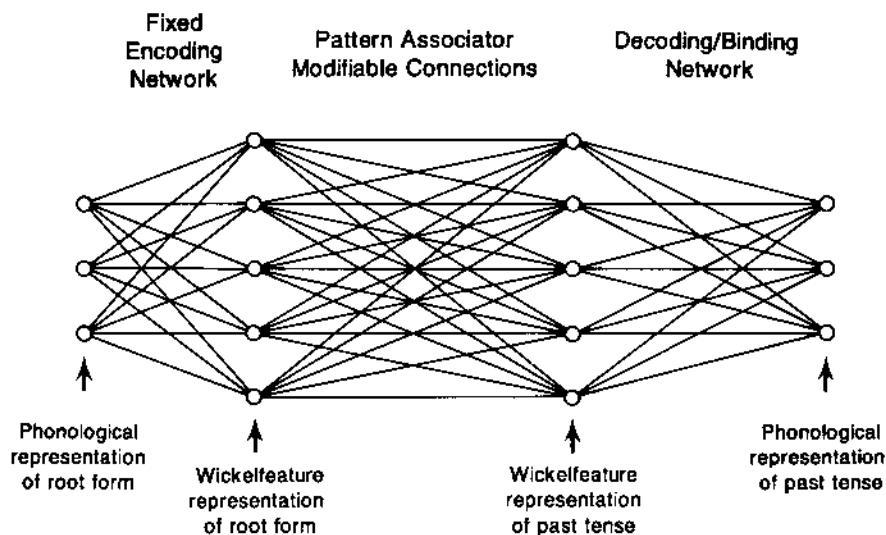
Fixed Encoding Network

Pattern Associator Modifiable Connections

Decoding/Binding Network

Phonological representation of root form

Wickelfeature representation of root form

Wickelfeature representation of past tense

Phonological representation of past tense